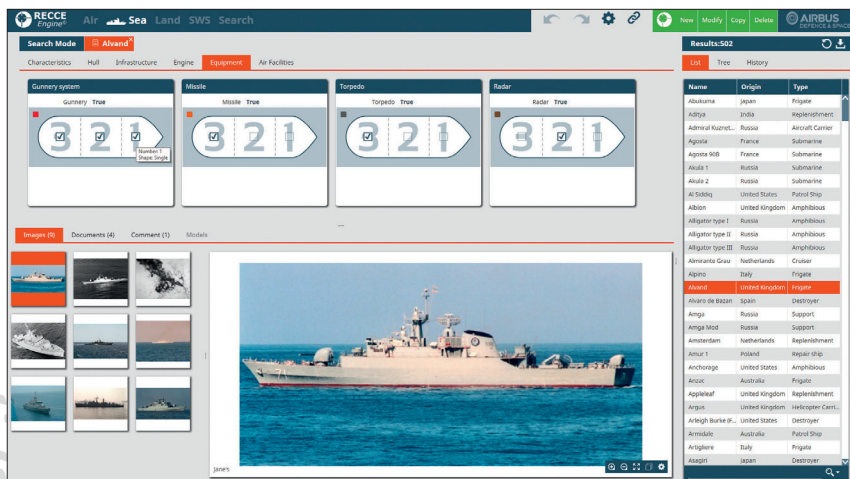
RECCE Engine® Air Sea Land SWS Search

New Modify Copy Delete

AIRBUS DEFENCE & SPACE

Search Mode Alvand

Results:502

Characteristics Hull Infrastructure Engine Equipment Air Facilities

List Tree History

Gunnery system
Gunnery True
3 2 1
Number: 1
Shape: Single

Missile
Missile True
3 2 1

Torpedo
Torpedo True
3 2 1

Radar
Radar True
3 2 1

Images (9) Documents (4) Comment (1) Models

Jane's

| Name | Origin | Type |
|---|---|---|
| Abukuma | Japan | Frigate |
| Aditya | India | Replenishment |
| Admiral Kuznet... | Russia | Aircraft Carrier |
| Agosta | France | Submarine |
| Agosta 90B | France | Submarine |
| Akula 1 | Russia | Submarine |
| Akula 2 | Russia | Submarine |
| Al Siddiq | United States | Patrol Ship |
| Albion | United Kingdom | Amphibious |
| Alligator type I | Russia | Amphibious |
| Alligator type II | Russia | Amphibious |
| Alligator type III | Russia | Amphibious |
| Almirante Grau | Netherlands | Cruiser |
| Alpino | Italy | Frigate |
| Alvand | United Kingdom | Frigate |
| Alvaro de Bazan | Spain | Destroyer |
| Amga | Russia | Support |
| Amga Mod | Russia | Support |
| Amsterdam | Netherlands | Replenishment |
| Amur 1 | Poland | Repair ship |
| Anchorage | United States | Amphibious |
| Anzac | Australia | Frigate |
| Appleleaf | United Kingdom | Replenishment |
| Argus | United Kingdom | Helicopter Carri... |
| Arleigh Burke (F... | United States | Destroyer |
| Armidale | Australia | Patrol Ship |
| Artigliere | Italy | Frigate |
| Asagiri | Japan | Destroyer |